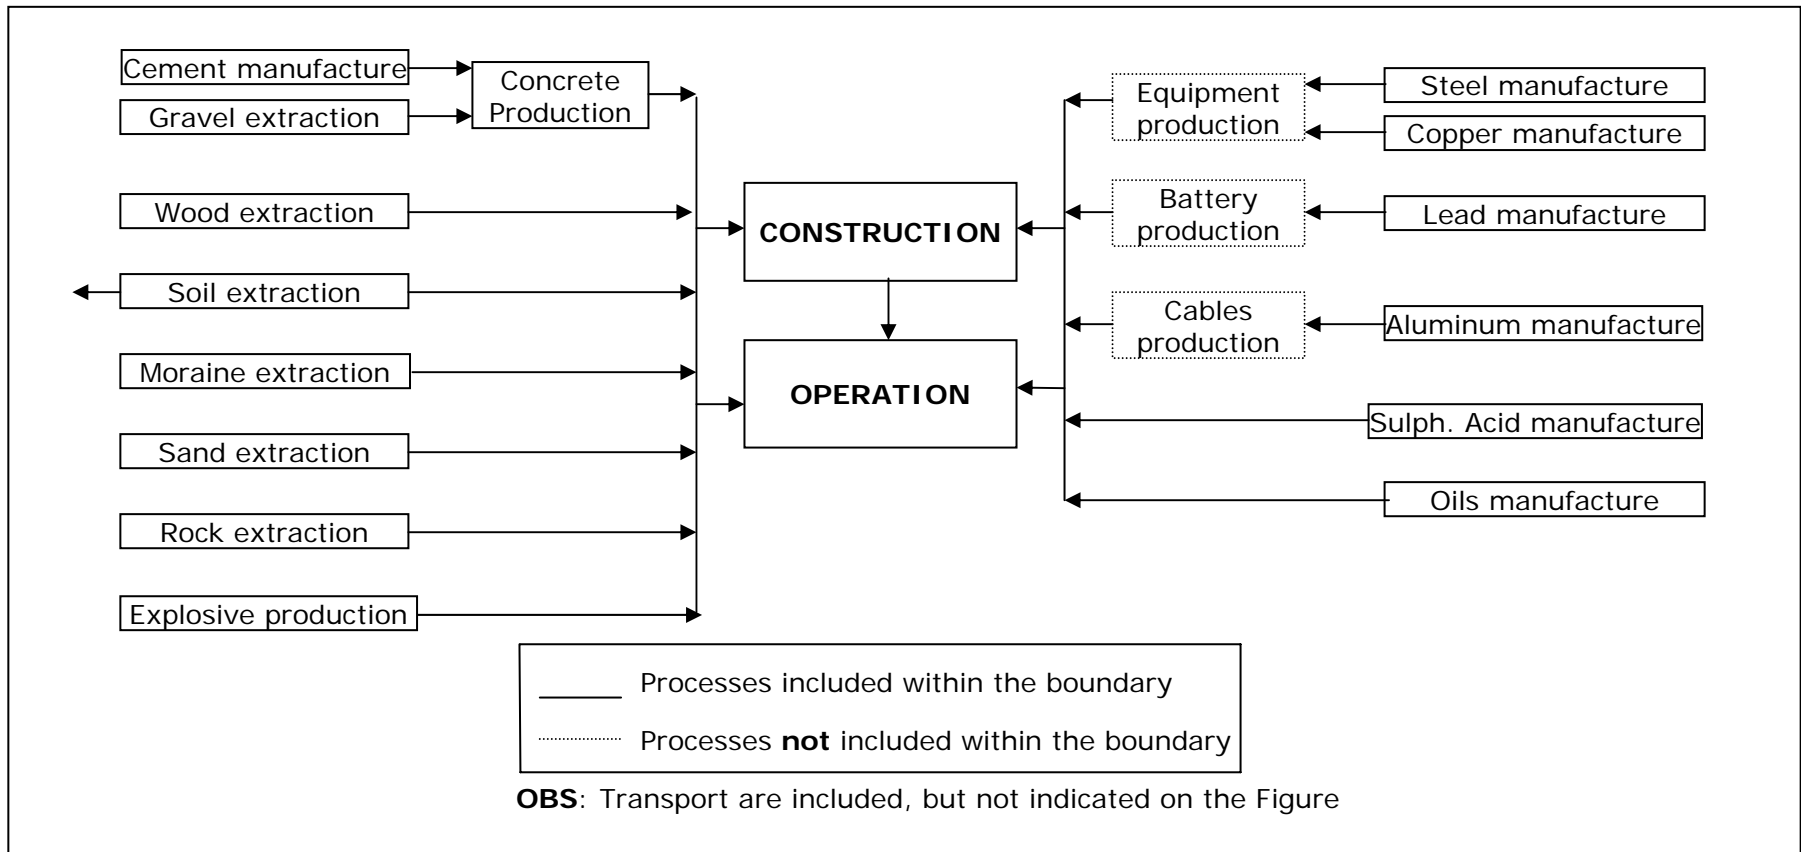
Cement manufacture
Gravel extraction
Concrete Production
Wood extraction
Soil extraction
Moraine extraction
Sand extraction
Rock extraction
Explosive production

CONSTRUCTION
OPERATION

Equipment production
Battery production
Cables production

Steel manufacture
Copper manufacture
Lead manufacture
Aluminum manufacture
Sulph. Acid manufacture
Oils manufacture

Processes included within the boundary
Processes **not** included within the boundary

**OBS**: Transport are included, but not indicated on the Figure